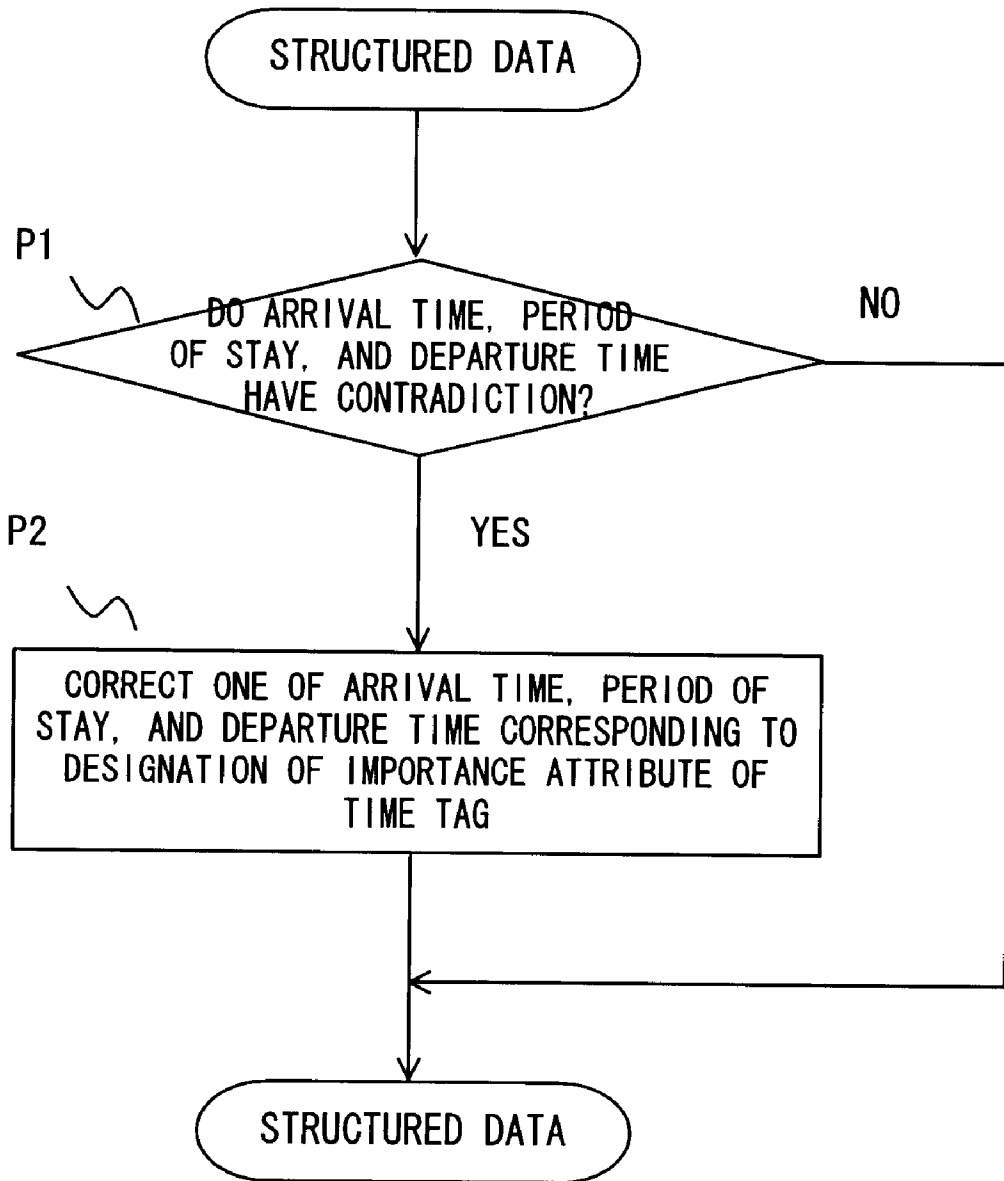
STRUCTURED DATA

P1

DO ARRIVAL TIME, PERIOD OF STAY, AND DEPARTURE TIME HAVE CONTRADICTION?

NO

P2

YES

CORRECT ONE OF ARRIVAL TIME, PERIOD OF STAY, AND DEPARTURE TIME CORRESPONDING TO DESIGNATION OF IMPORTANCE ATTRIBUTE OF TIME TAG

STRUCTURED DATA